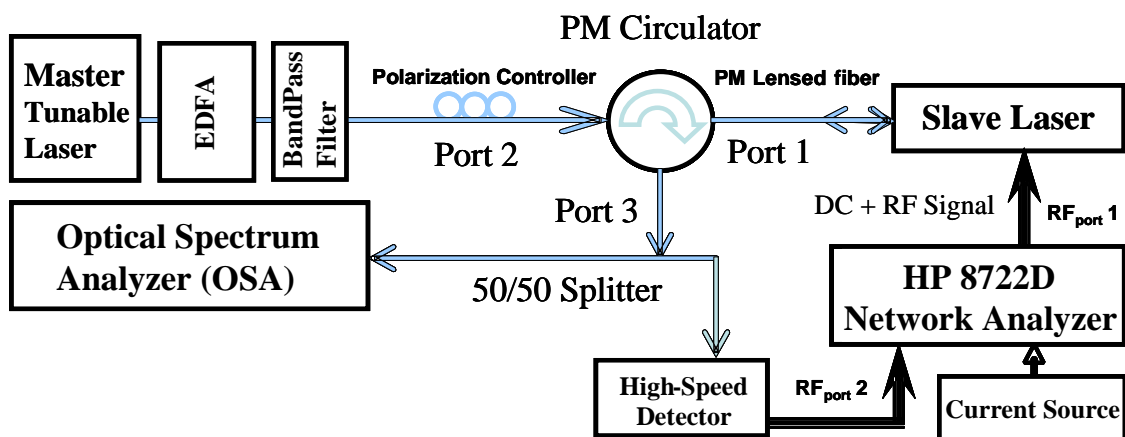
PM Circulator

Master Tunable Laser

EDFA

BandPass Filter

Polarization Controller

Port 2

PM Lensed fiber

Port 1

Slave Laser

Port 3

DC + RF Signal

$RF_{port}$ 1

Optical Spectrum Analyzer (OSA)

50/50 Splitter

HP 8722D Network Analyzer

High-Speed Detector

$RF_{port}$ 2

Current Source